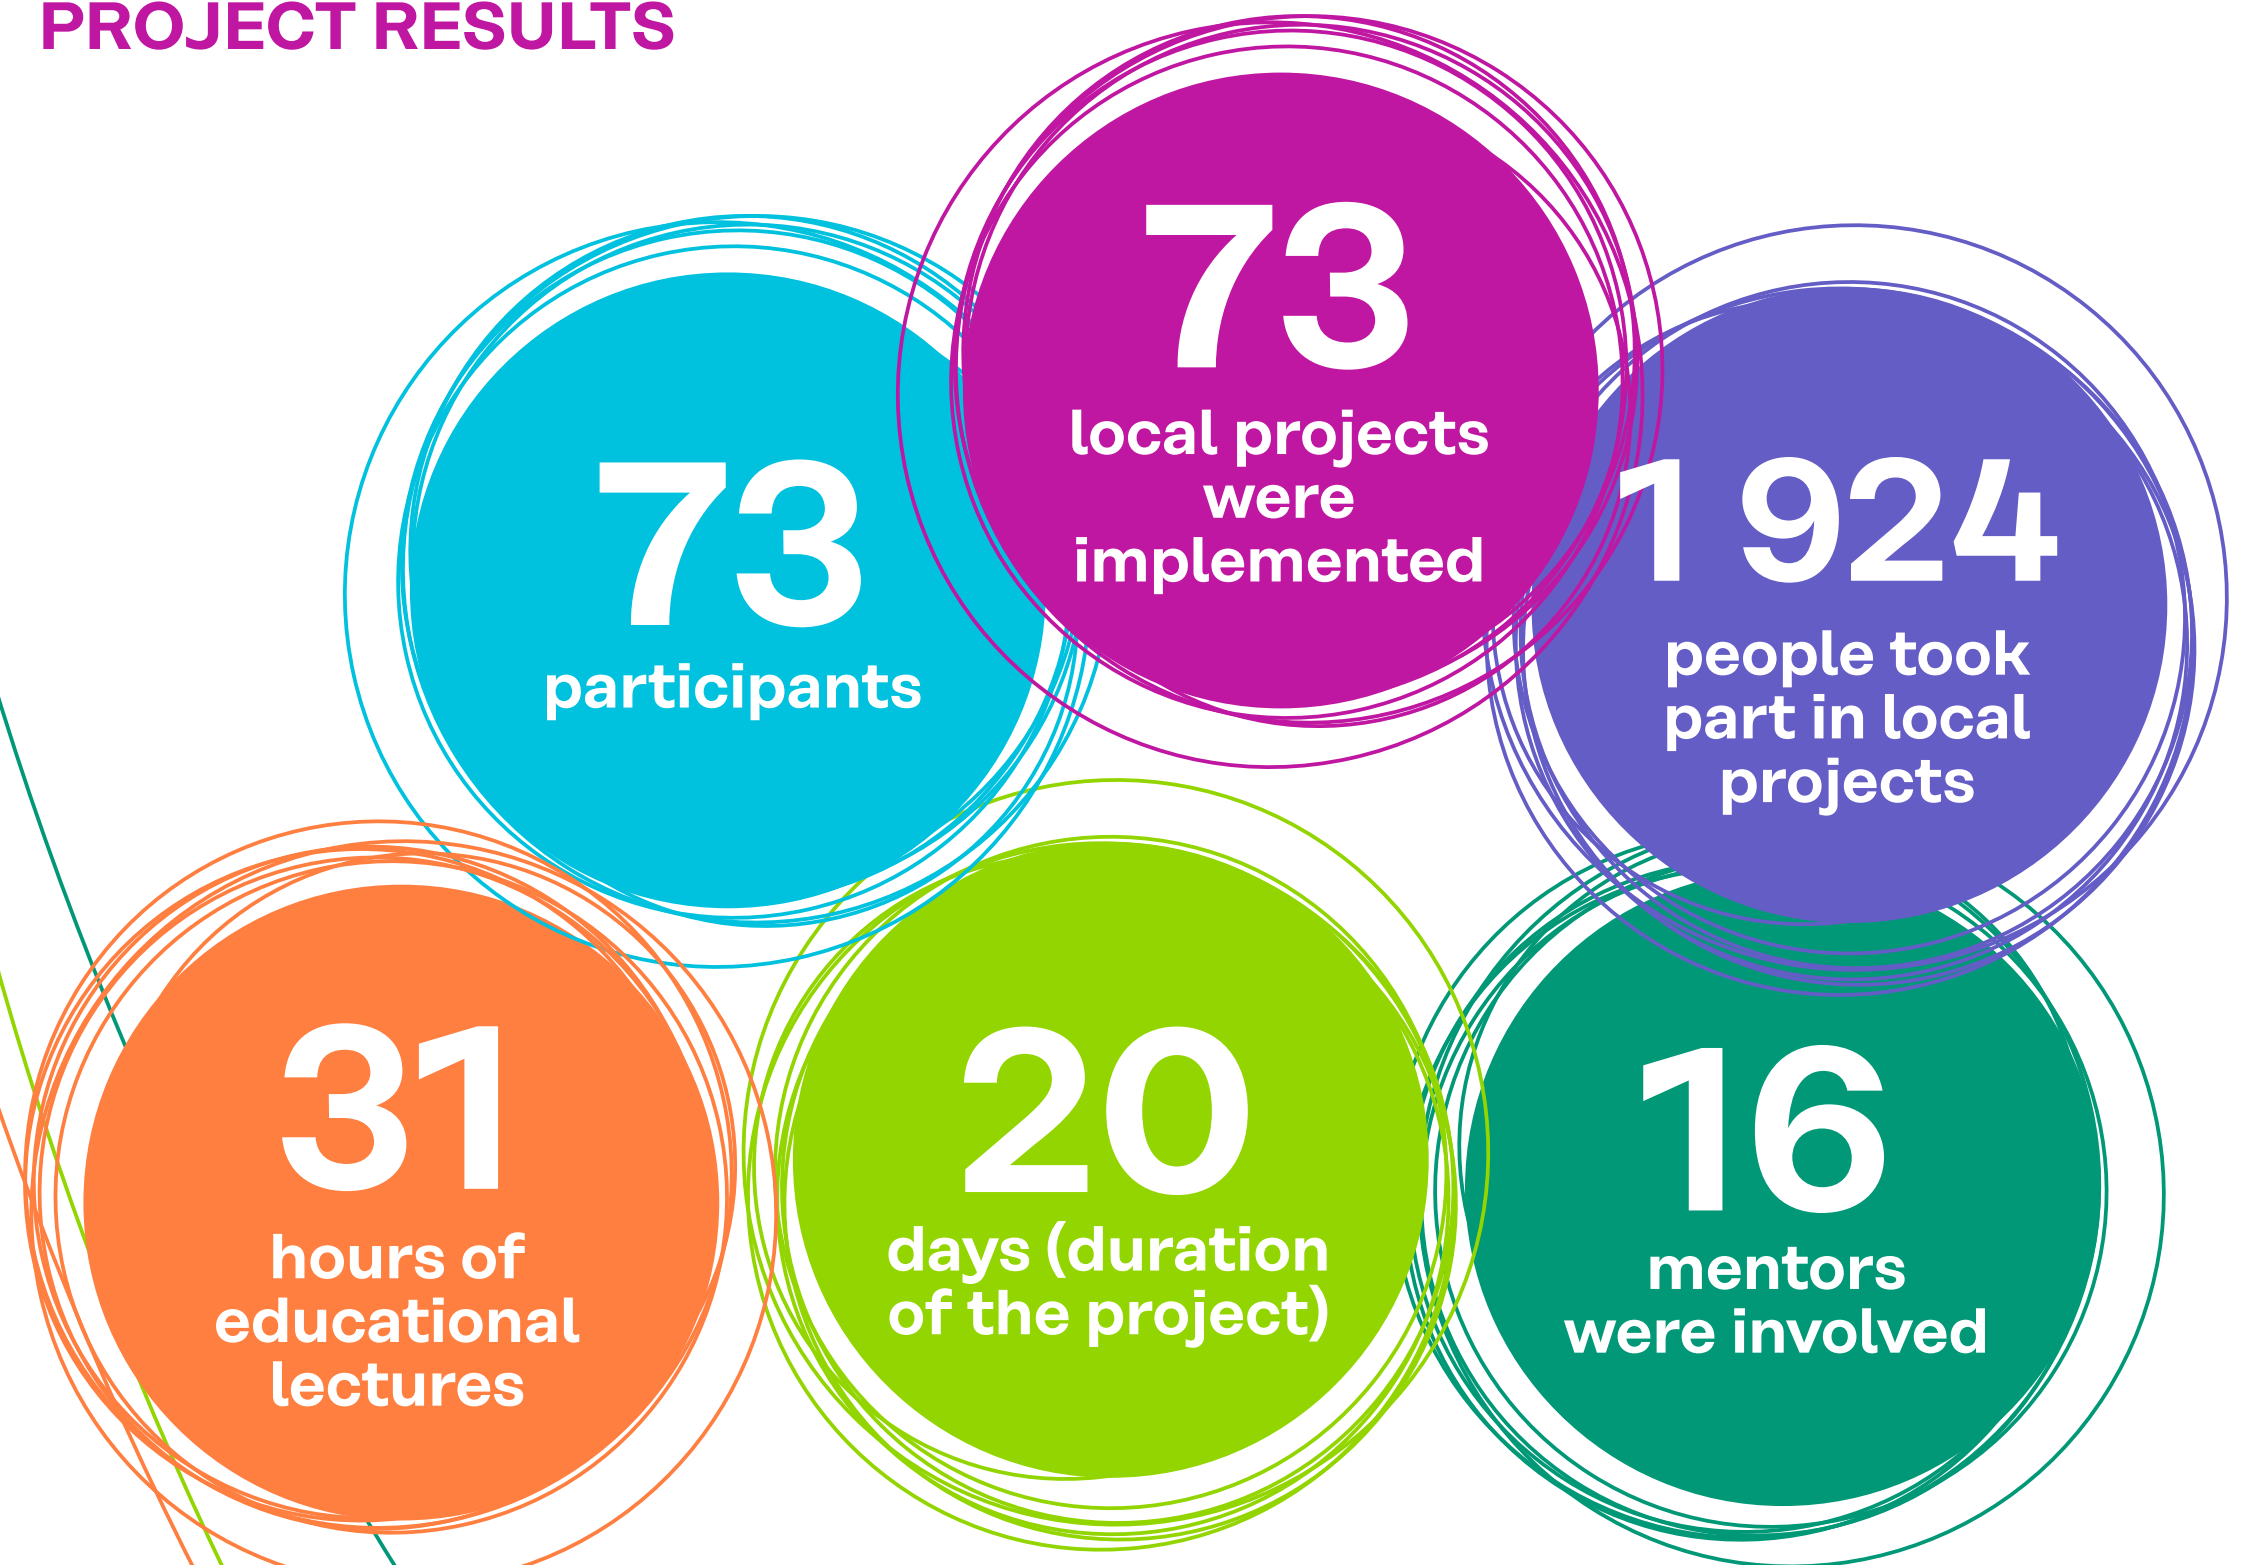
PROJECT RESULTS

73
participants

73
local projects were implemented

1 924
people took part in local projects

31
hours of educational lectures

20
days (duration of the project)

16
mentors were involved